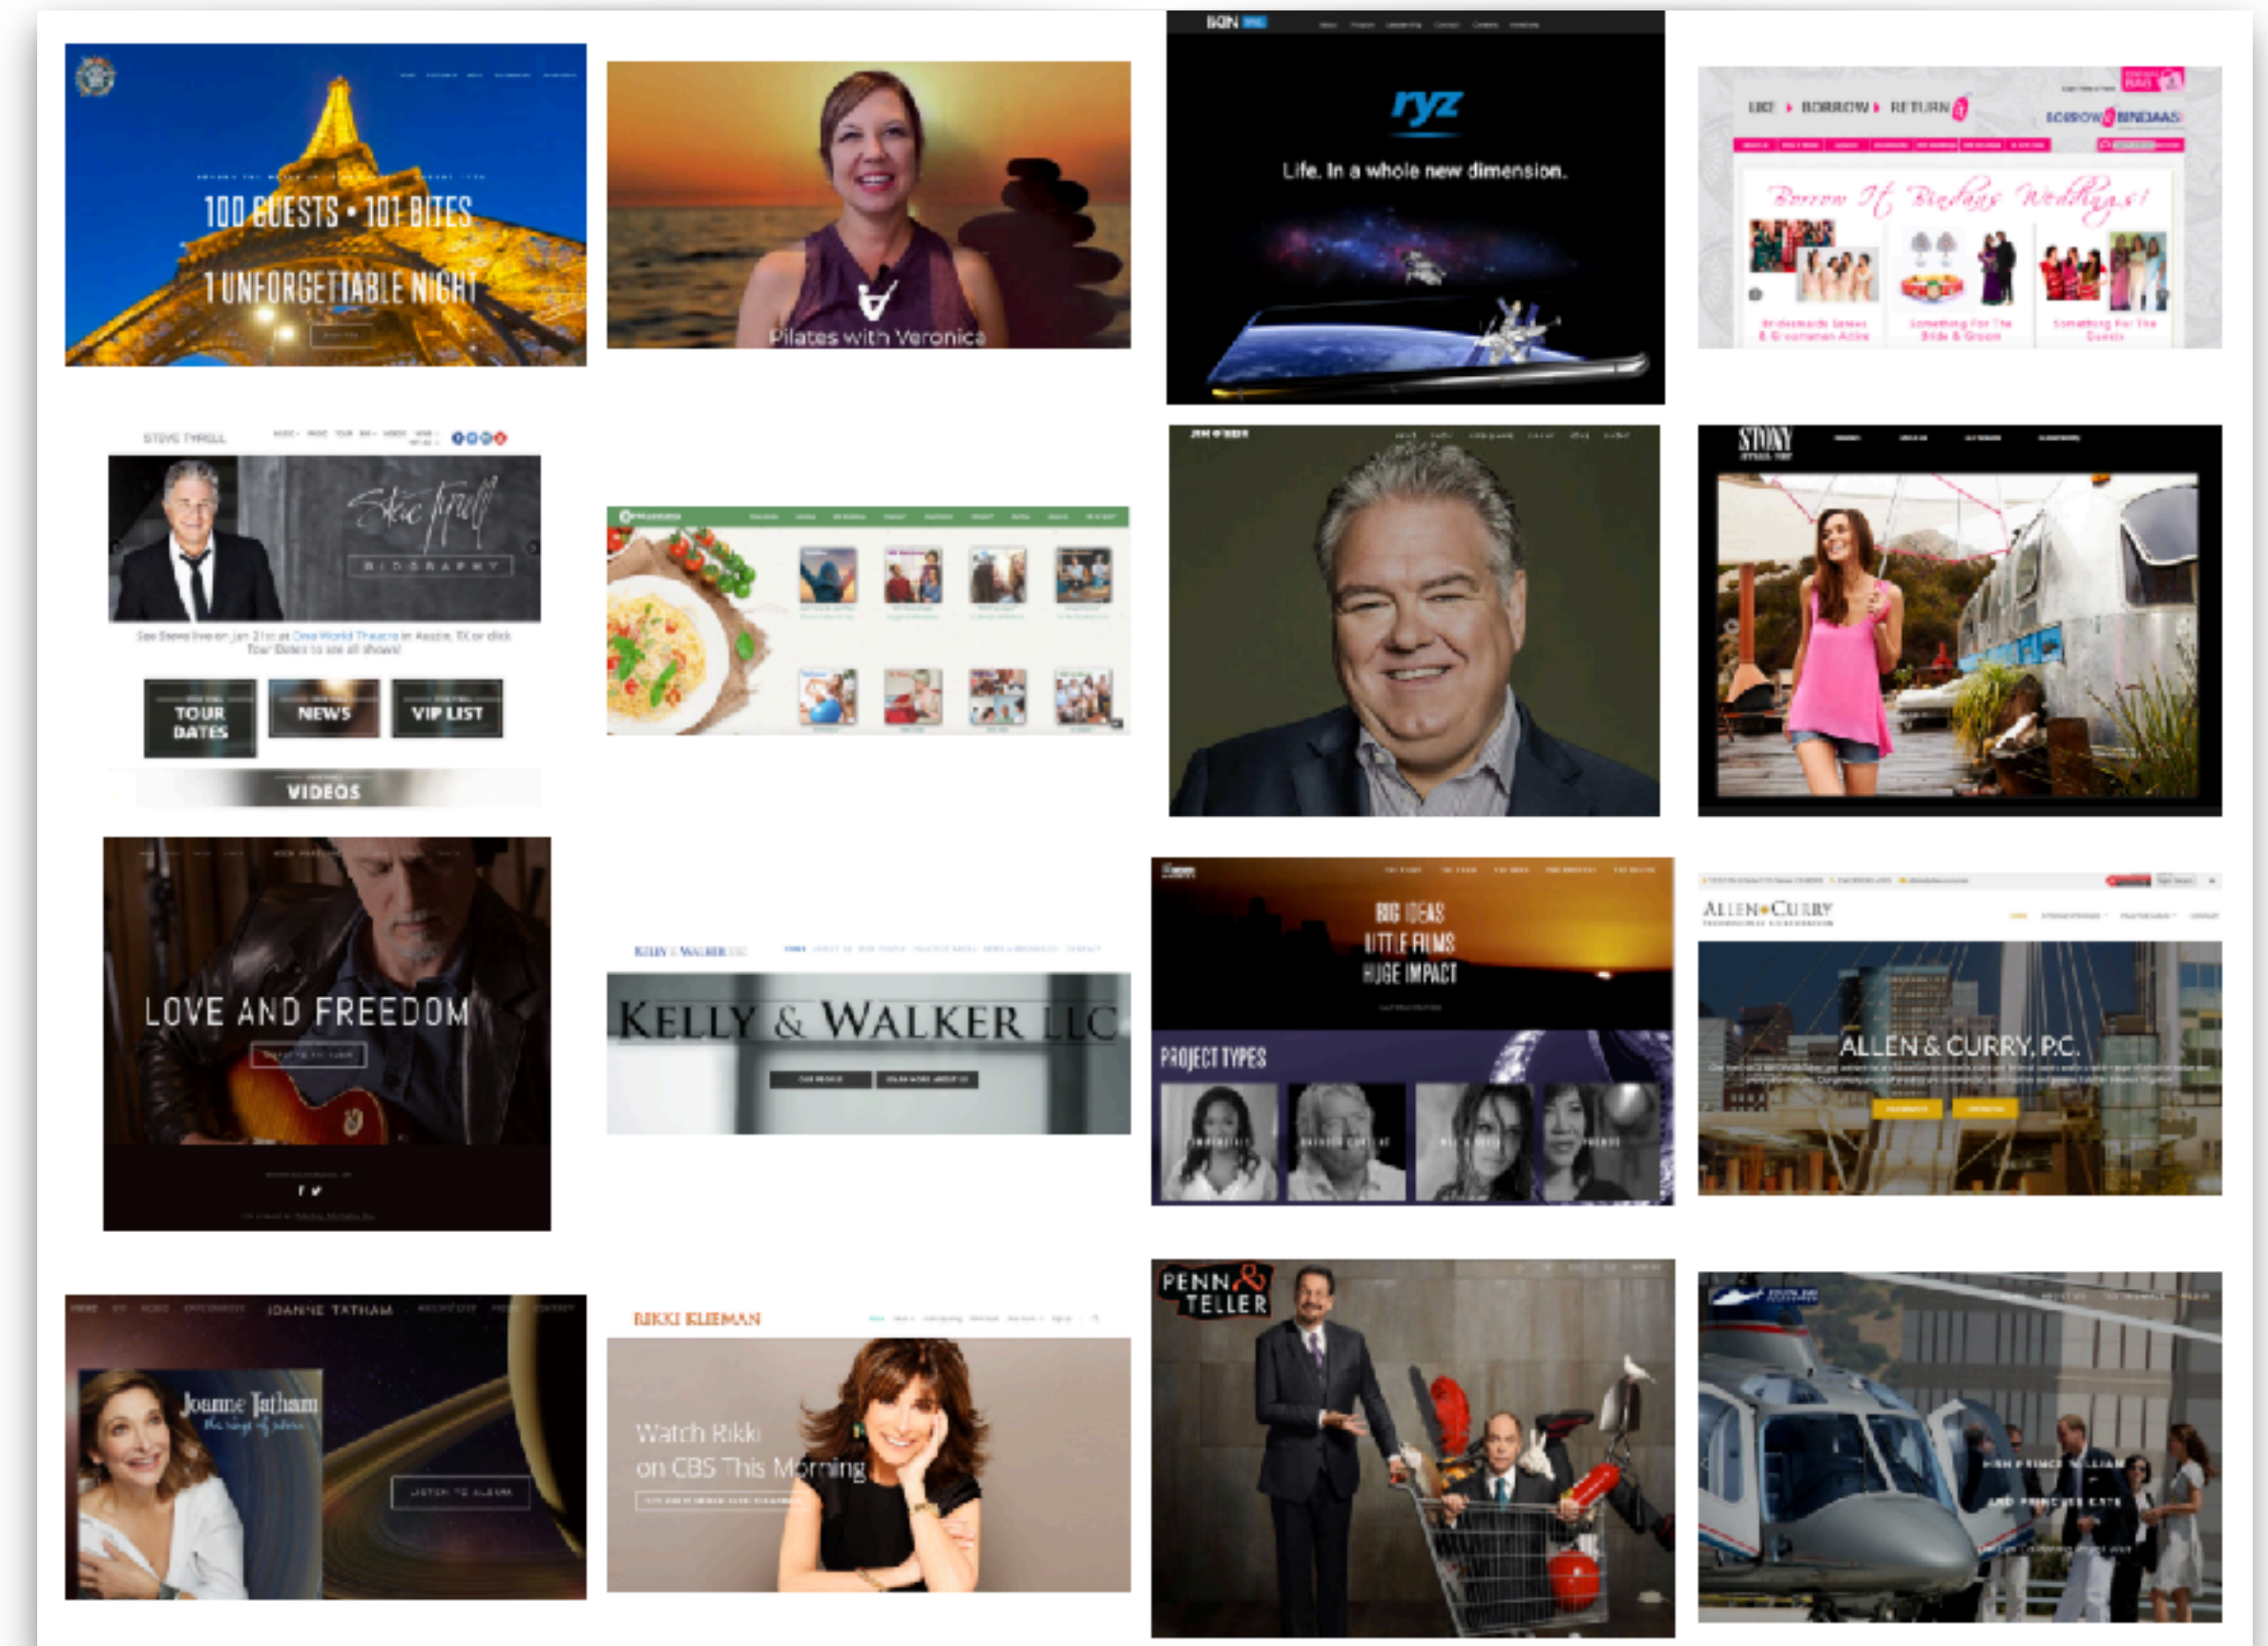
100 GUESTS • 101 BITES
1 UNFORGETTABLE NIGHT

Pilates with Veronica

ryz
Life. In a whole new dimension.

LIKE ▸ BORROW ▸ RETURN
BORROW BINDAAS
Borrow It Bindaas Weddings!
Bridesmaids Sarees & Groomsmen Attire
Something For The Bride & Groom
Something For The Guests

STEVE TYRELL
Steve Tyrell
BIOGRAPHY
See Steve live on Jan 21st at One World Theatre in Austin, TX or click Tour Dates to see all shows!
TOUR DATES
NEWS
VIP LIST
VIDEOS

JIM O'HEIR

STONY

LOVE AND FREEDOM

KELLY & WALKER LLC
KELLY & WALKER LLC

BIG IDEAS
LITTLE FILMS
HUGE IMPACT
PROJECT TYPES

ALLEN & CURRY
ALLEN & CURRY, P.C.

JOANNE TATHAM
Joanne Tatham
LISTEN TO ALBUM

RIKKI KLIEMAN
Watch Rikki on CBS This Morning

PENN & TELLER

HRH PRINCE WILLIAM AND PRINCESS KATE